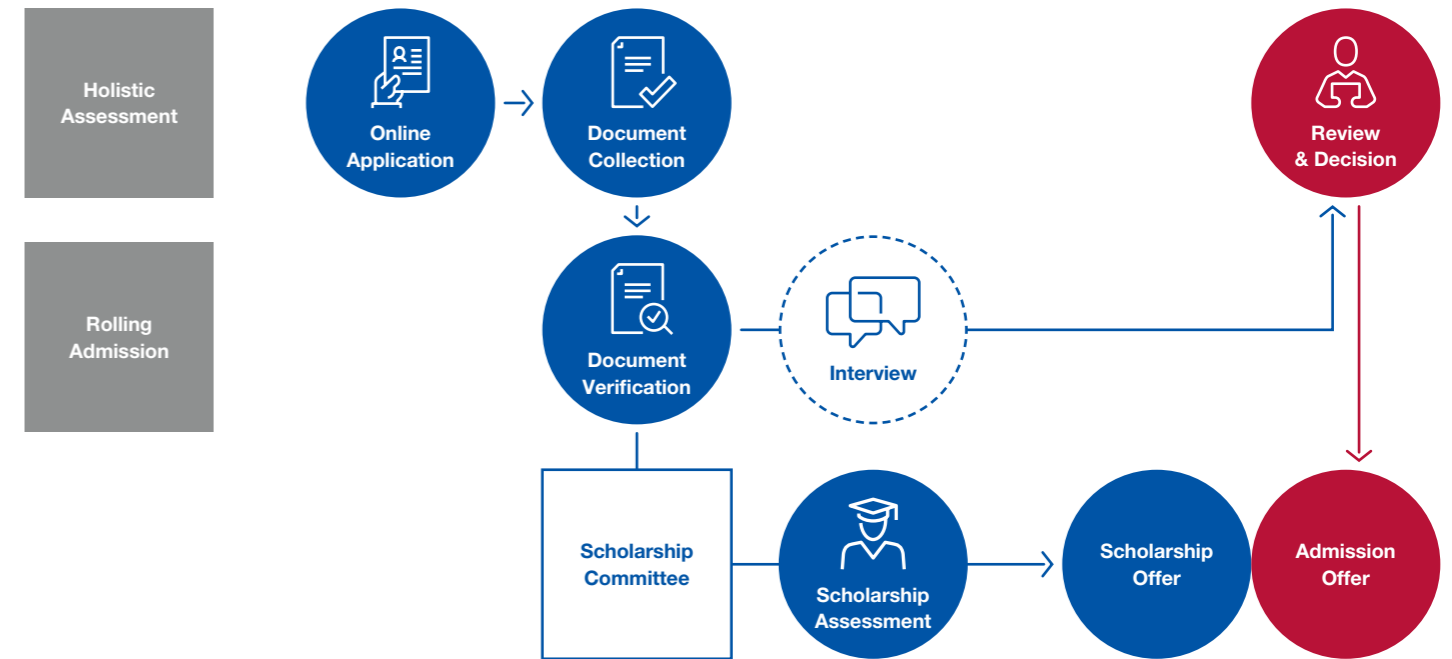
Holistic Assessment

Rolling Admission

Online Application

Document Collection

Review & Decision

Document Verification

Interview

Scholarship Committee

Scholarship Assessment

Scholarship Offer

Admission Offer